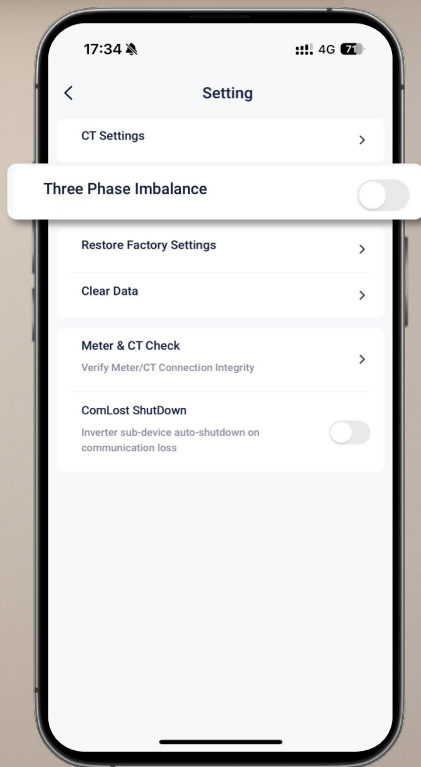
17:34

4G 71

Setting

CT Settings

Three Phase Imbalance

Restore Factory Settings

Clear Data

Meter & CT Check

Verify Meter/CT Connection Integrity

ComLost ShutDown

Inverter sub-device auto-shutdown on communication loss